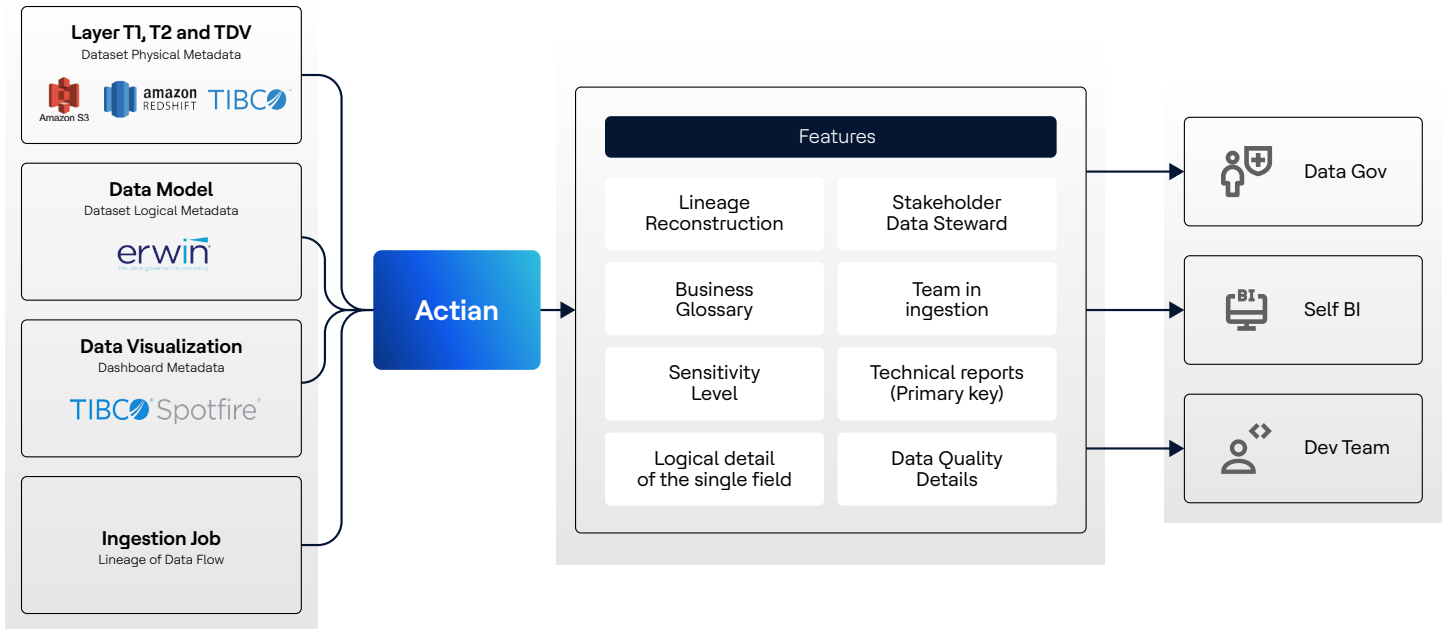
Layer T1, T2 and TDV
Dataset Physical Metadata
Amazon S3
amazon REDSHIFT
TIBCO

Data Model
Dataset Logical Metadata
erwin
the data governance company

Data Visualization
Dashboard Metadata
TIBCO Spotfire

Ingestion Job
Lineage of Data Flow

Actian

Features

| Lineage Reconstruction | Stakeholder Data Steward |
|---|---|
| Business Glossary | Team in ingestion |
| Sensitivity Level | Technical reports (Primary key) |
| Logical detail of the single field | Data Quality Details |

Data Gov

BI
Self BI

Dev Team